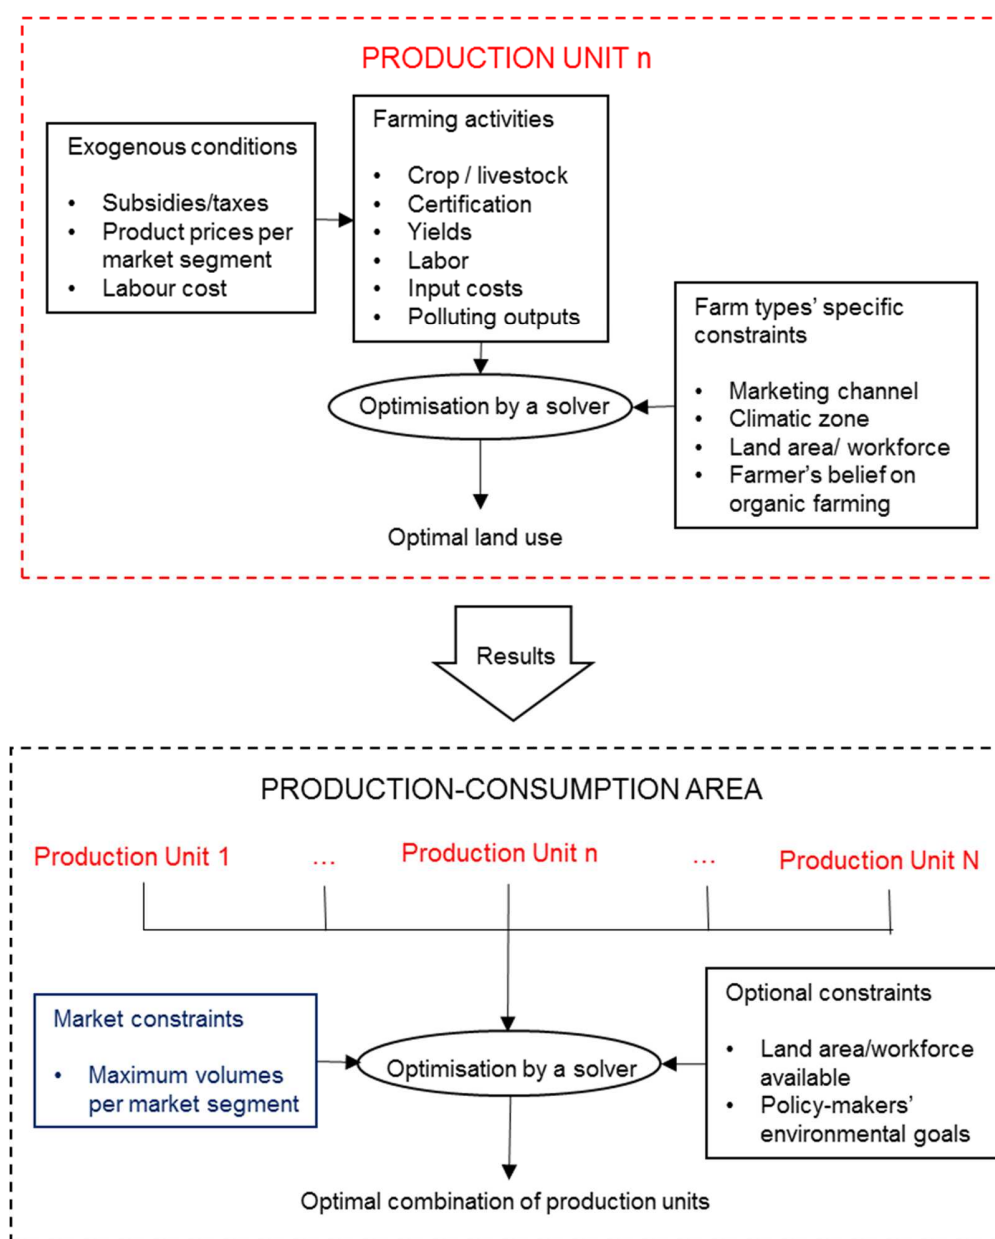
PRODUCTION UNIT n

Exogenous conditions

- Subsidies/taxes
- Product prices per market segment
- Labour cost

Farming activities

- Crop / livestock
- Certification
- Yields
- Labor
- Input costs
- Polluting outputs

Farm types' specific constraints

- Marketing channel
- Climatic zone
- Land area/ workforce
- Farmer's belief on organic farming

Optimisation by a solver

Optimal land use

Results

PRODUCTION-CONSUMPTION AREA

Production Unit 1 … Production Unit n … Production Unit N

Market constraints

- Maximum volumes per market segment

Optional constraints

- Land area/workforce available
- Policy-makers' environmental goals

Optimisation by a solver

Optimal combination of production units